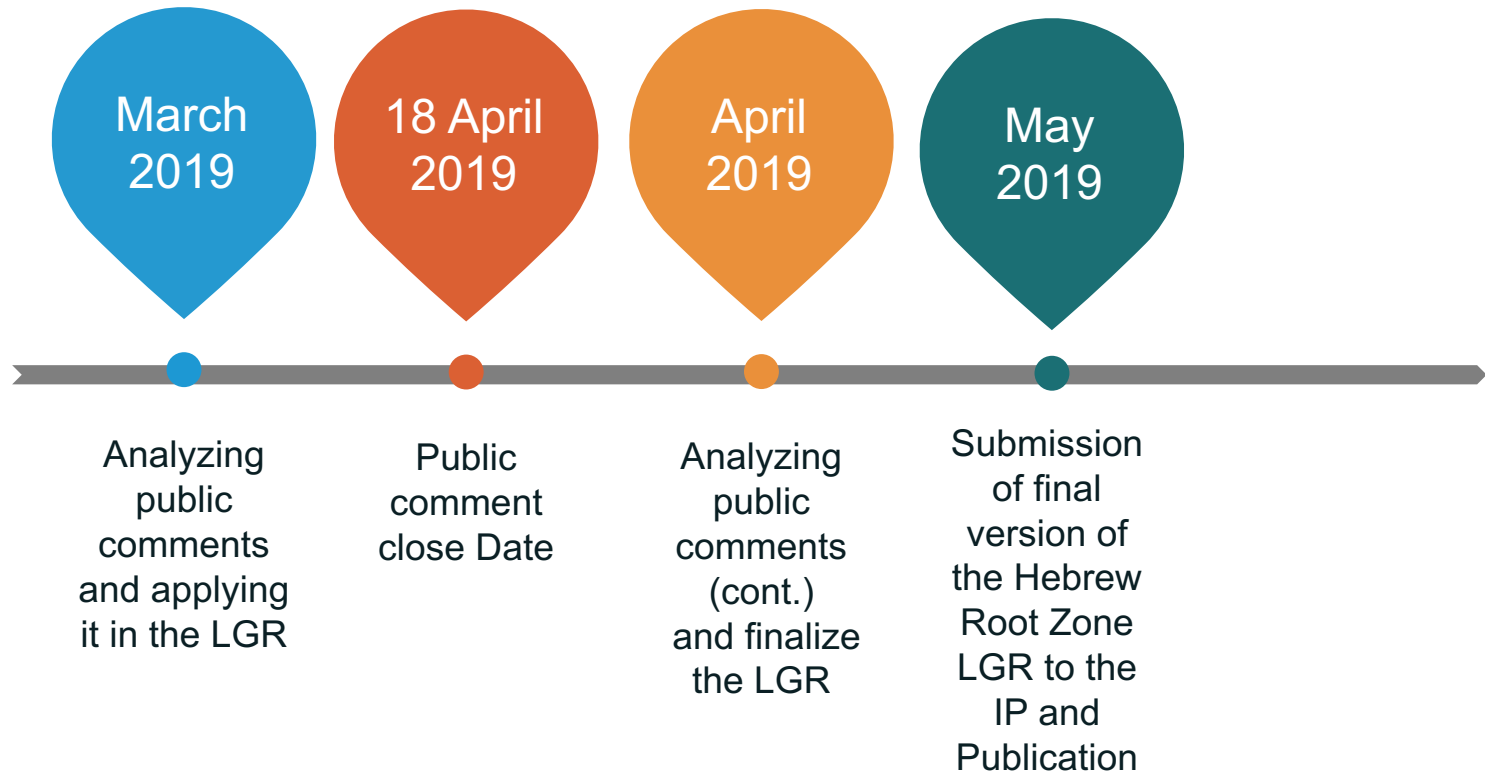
March 2019

18 April 2019

April 2019

May 2019

Analyzing public comments and applying it in the LGR

Public comment close Date

Analyzing public comments (cont.) and finalize the LGR

Submission of final version of the Hebrew Root Zone LGR to the IP and Publication